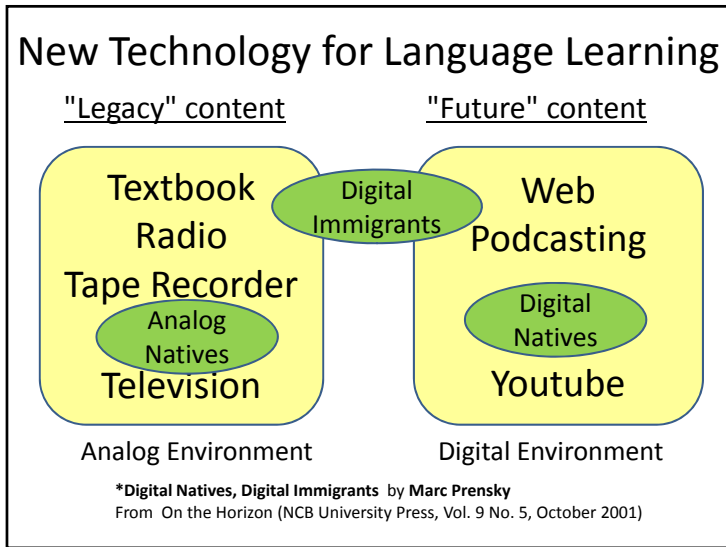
New Technology for Language Learning

"Legacy" content

"Future" content

Textbook
Radio
Tape Recorder
Analog Natives
Television

Digital Immigrants

Web
Podcasting
Digital Natives
Youtube

Analog Environment

Digital Environment

**\*Digital Natives, Digital Immigrants** by **Marc Prensky**
From On the Horizon (NCB University Press, Vol. 9 No. 5, October 2001)